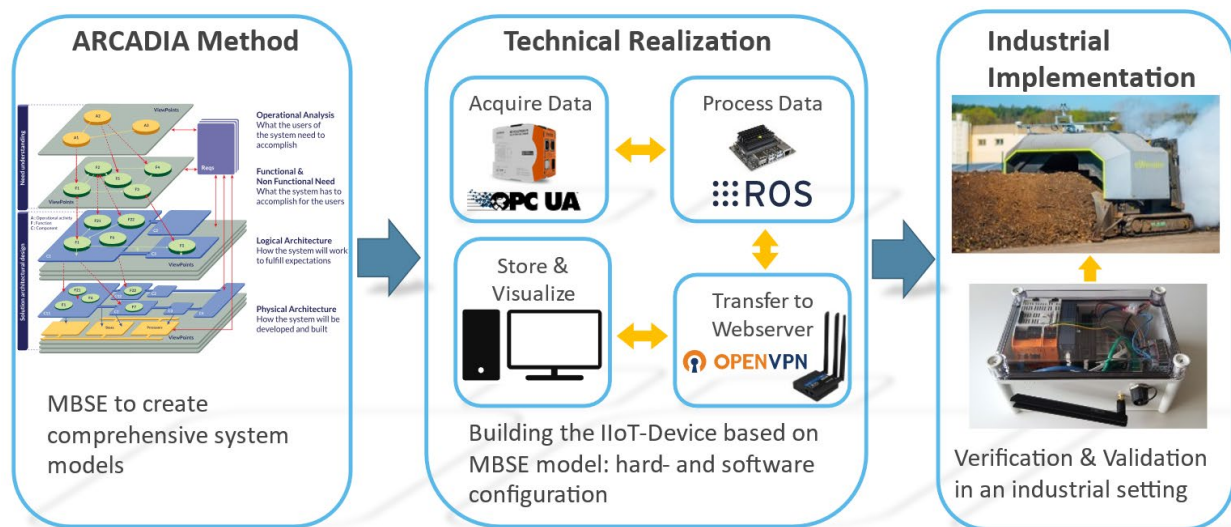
ARCADIA Method

ViewPoints

Need understanding

Operational Analysis
What the users of the system need to accomplish

Reqs

Functional & Non Functional Need
What the system has to accomplish for the users

ViewPoints

Solution architectural design

Logical Architecture
How the system will work to fulfill expectations

ViewPoints

Physical Architecture
How the system will be developed and built

ViewPoints

MBSE to create comprehensive system models

Technical Realization

Acquire Data

OPC UA

Process Data

ROS

Store & Visualize

Transfer to Webserver

OPENVPN

Building the IIoT-Device based on MBSE model: hard- and software configuration

Industrial Implementation

Verification & Validation in an industrial setting